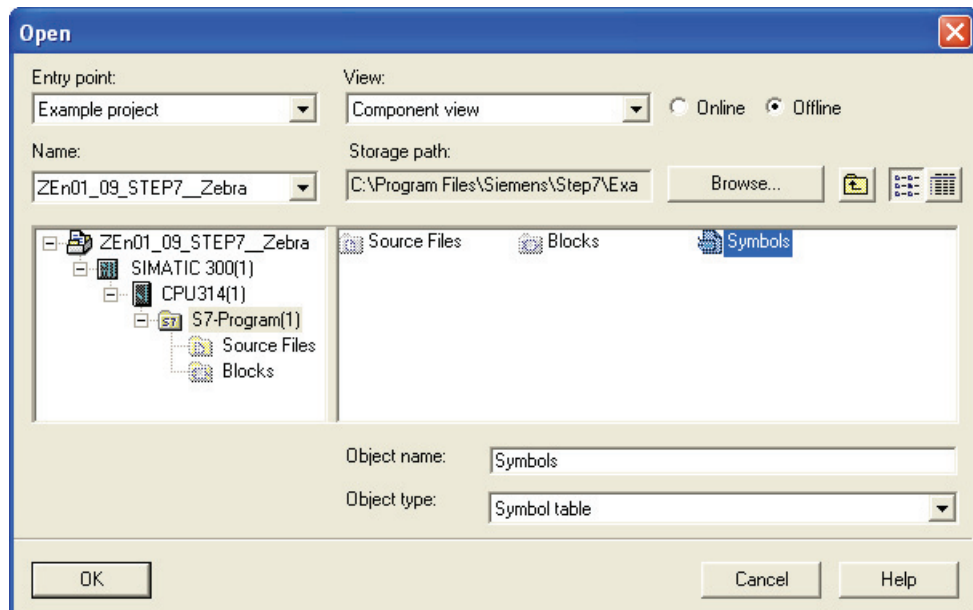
Open

Entry point:
Example project

View:
Component view

Online
Offline

Name:
ZEn01_09_STEP7__Zebra

Storage path:
C:\Program Files\Siemens\Step7\Exa

Browse...

ZEn01_09_STEP7__Zebra
SIMATIC 300(1)
CPU314(1)
S7-Program(1)
Source Files
Blocks

Source Files
Blocks
Symbols

Object name:
Symbols

Object type:
Symbol table

OK

Cancel

Help